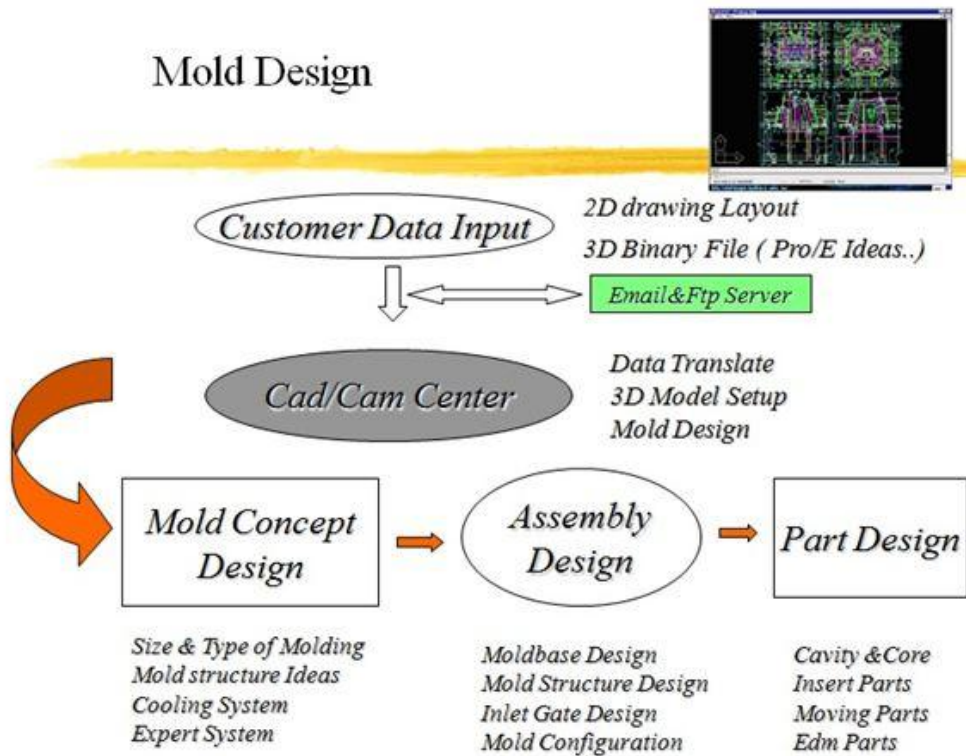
Mold Design

Customer Data Input

2D drawing Layout
3D Binary File ( Pro/E Ideas..)

Email&Ftp Server

Cad/Cam Center

Data Translate
3D Model Setup
Mold Design

Mold Concept Design

Assembly Design

Part Design

Size & Type of Molding
Mold structure Ideas
Cooling System
Expert System

Moldbase Design
Mold Structure Design
Inlet Gate Design
Mold Configuration

Cavity &Core
Insert Parts
Moving Parts
Edm Parts